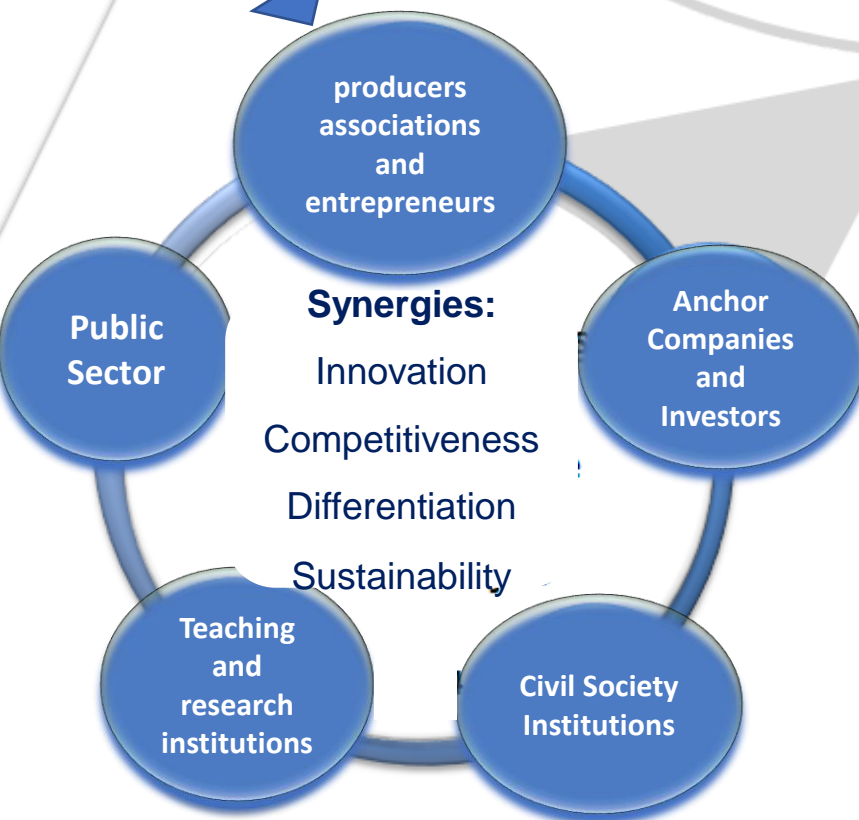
producers associations and entrepreneurs

Anchor Companies and Investors

Civil Society Institutions

Teaching and research institutions

Public Sector

Synergies:

Innovation

Competitiveness

Differentiation

Sustainability